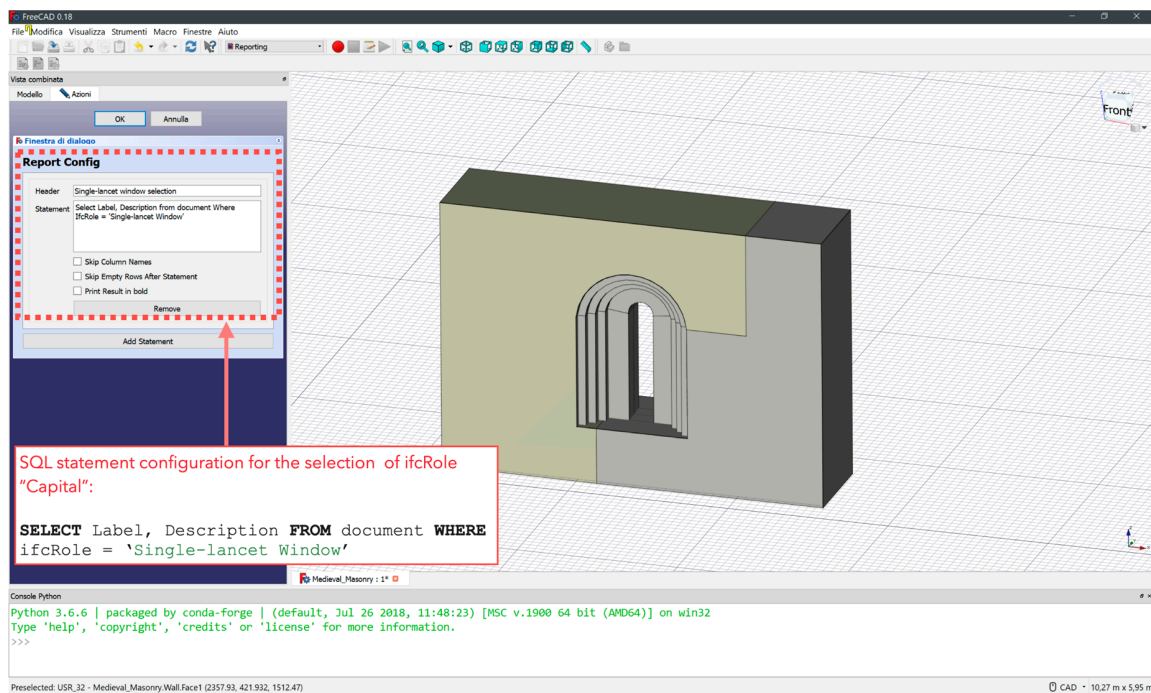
FreeCAD 0.18

File Modifica Visualizza Strumenti Macro Finestre Aiuto

Reporting

Vista combinata

Modello Azioni

OK Annulla

Finestra di dialogo

Report Config

Header Single-lancet window selection

Statement Select Label, Description from document Where IfcRole = 'Single-lancet Window'

Skip Column Names

Skip Empty Rows After Statement

Print Result in bold

Remove

Add Statement

Front

SQL statement configuration for the selection of ifcRole "Capital":

**SELECT** Label, Description **FROM** document **WHERE** ifcRole = 'Single-lancet Window'

Medieval_Masonry : 1*

Console Python

Python 3.6.6 | packaged by conda-forge | (default, Jul 26 2018, 11:48:23) [MSC v.1900 64 bit (AMD64)] on win32
Type 'help', 'copyright', 'credits' or 'license' for more information.
>>>

Preselected: USR_32 - Medieval_Masonry.Wall.Face1 (2357.93, 421.932, 1512.47)

CAD 10,27 m x 5,95 m